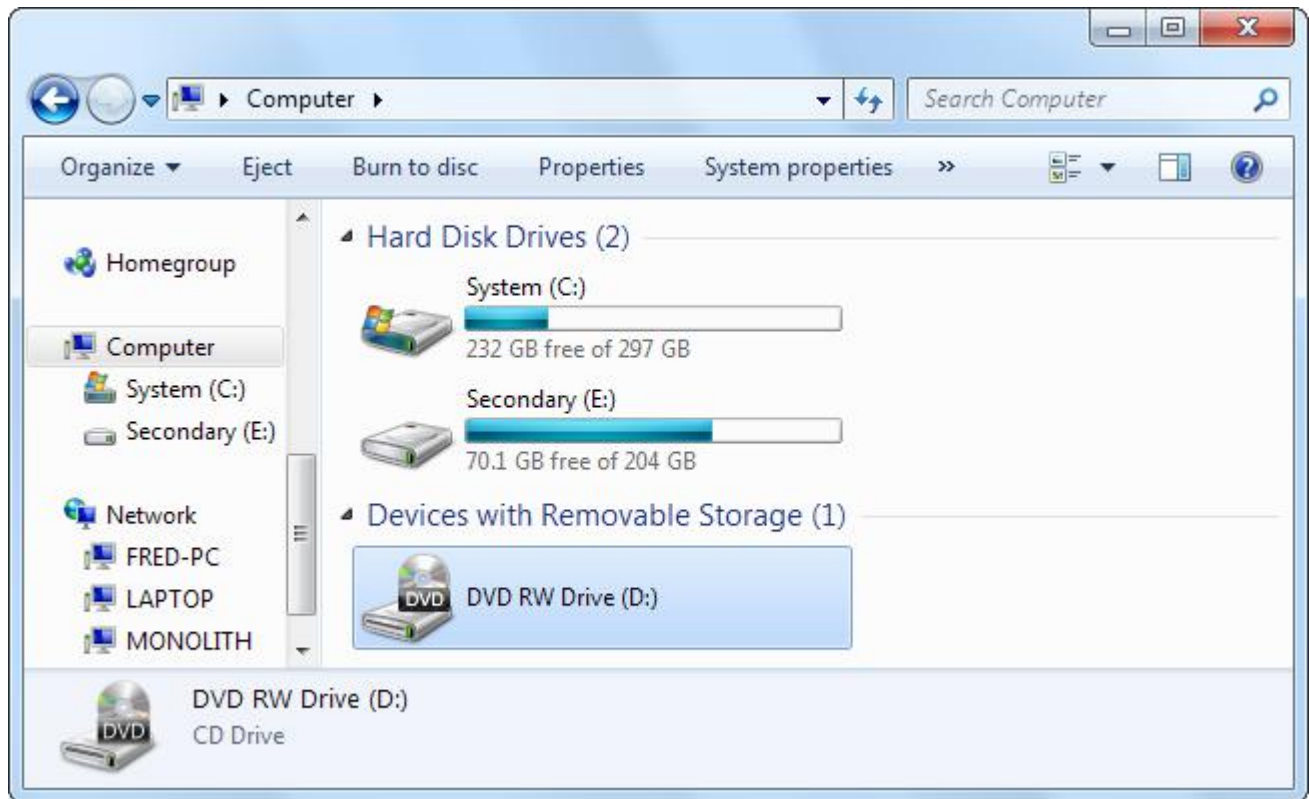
Computer ▸

Search Computer

Organize ▾ Eject Burn to disc Properties System properties »

Homegroup

Computer

System (C:)

Secondary (E:)

Network

FRED-PC

LAPTOP

MONOLITH

Hard Disk Drives (2)

System (C:)

232 GB free of 297 GB

Secondary (E:)

70.1 GB free of 204 GB

Devices with Removable Storage (1)

DVD

DVD RW Drive (D:)

DVD

DVD RW Drive (D:)

CD Drive